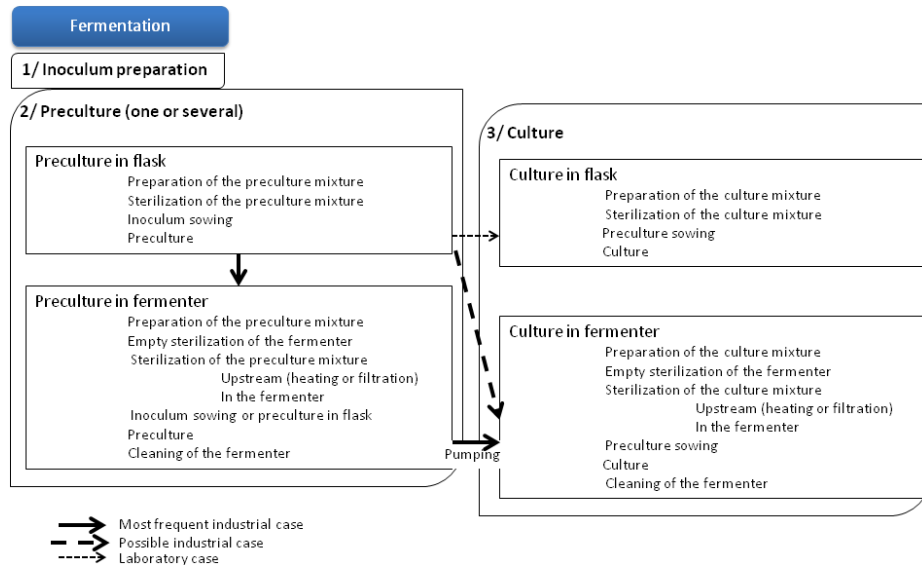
Fermentation

1/ Inoculum preparation

2/ Preculture (one or several)

Preculture in flask
Preparation of the preculture mixture
Sterilization of the preculture mixture
Inoculum sowing
Preculture

Preculture in fermenter
Preparation of the preculture mixture
Empty sterilization of the fermenter
Sterilization of the preculture mixture
Upstream (heating or filtration)
In the fermenter
Inoculum sowing or preculture in flask
Preculture
Cleaning of the fermenter

Pumping

3/ Culture

Culture in flask
Preparation of the culture mixture
Sterilization of the culture mixture
Preculture sowing
Culture

Culture in fermenter
Preparation of the culture mixture
Empty sterilization of the fermenter
Sterilization of the culture mixture
Upstream (heating or filtration)
In the fermenter
Preculture sowing
Culture
Cleaning of the fermenter

Most frequent industrial case
Possible industrial case
Laboratory case